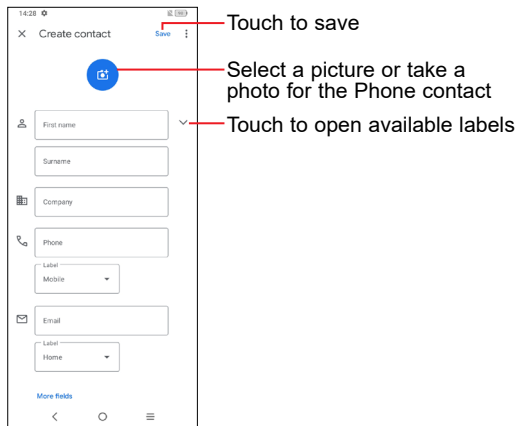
14:28

Create contact

Save

Touch to save

Select a picture or take a photo for the Phone contact

First name

Touch to open available labels

Surname

Company

Phone

Label

Mobile

Email

Label

Home

More fields